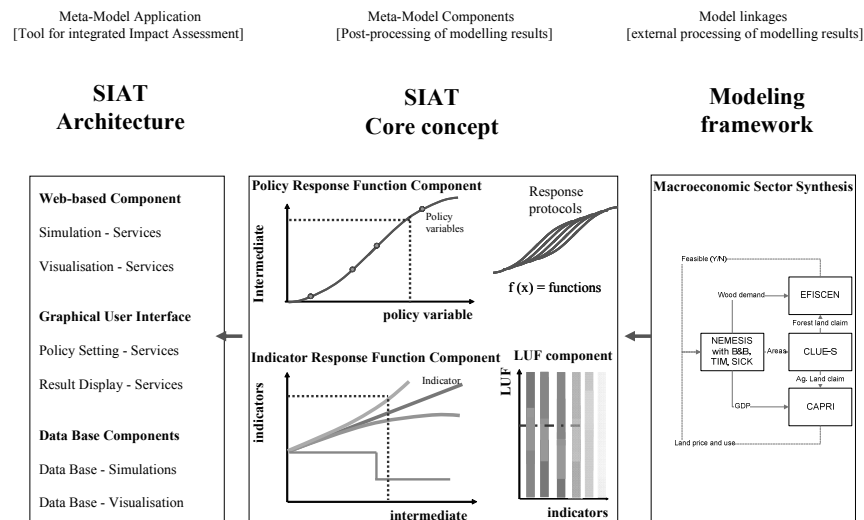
Meta-Model Application
[Tool for integrated Impact Assessment]

Meta-Model Components
[Post-processing of modelling results]

Model linkages
[external processing of modelling results]

SIAT
Architecture

SIAT
Core concept

Modeling
framework

Web-based Component

Simulation - Services

Visualisation - Services

Graphical User Interface

Policy Setting - Services

Result Display - Services

Data Base Components

Data Base - Simulations

Data Base - Visualisation

Policy Response Function Component

Intermediate

Policy variables

policy variable

Response protocols

f (x) = functions

Indicator Response Function Component

indicators

Indicator

intermediate

LUF component

LUF

indicators

Macroeconomic Sector Synthesis

Feasible (Y/N)

Wood demand

EFISCEN

Forest land claim

NEMESIS with B&B, TIM, SICK

Areas

CLUE-S

Ag. Land claim

GDP

CAPRI

Land price and use